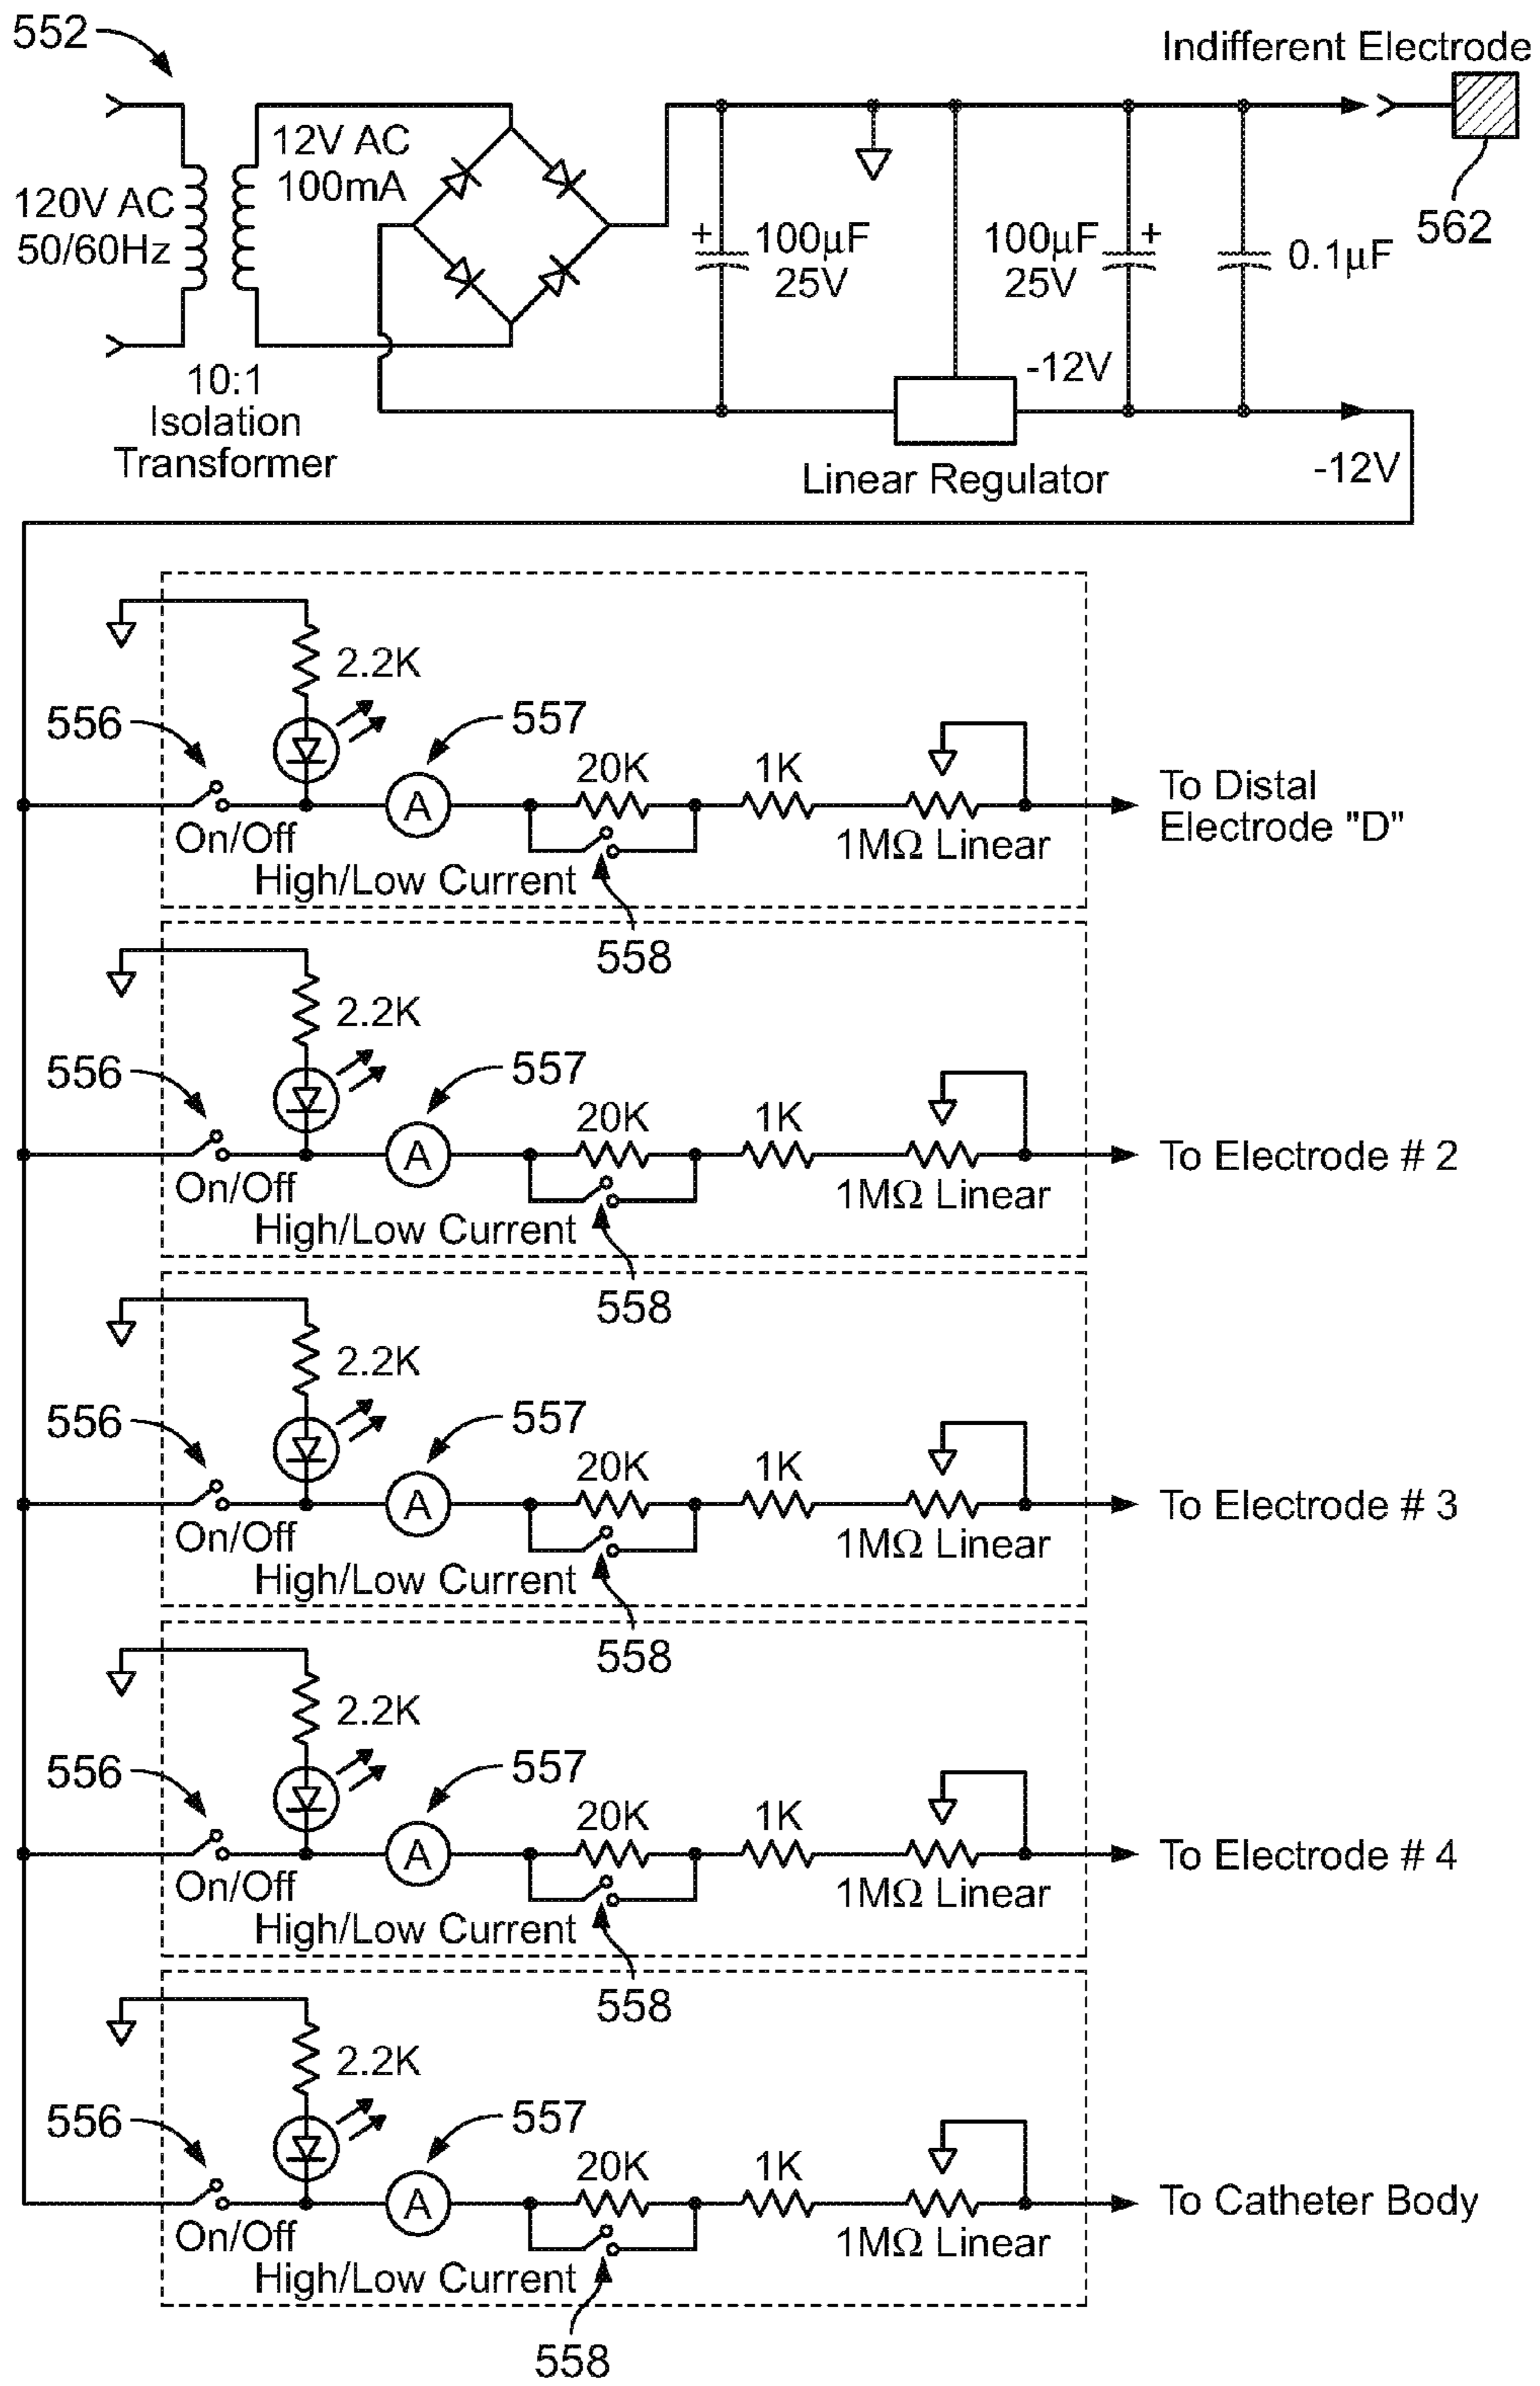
552

Indifferent Electrode

12V AC
100mA

120V AC
50/60Hz

+
100μF
25V

100μF
25V
+

0.1μF

562

-12V

10:1
Isolation
Transformer

Linear Regulator

-12V

2.2K
556
557
20K
1K
On/Off
High/Low Current
1MΩ Linear
To Distal Electrode "D"
558

2.2K
556
557
20K
1K
On/Off
High/Low Current
1MΩ Linear
To Electrode # 2
558

2.2K
556
557
20K
1K
On/Off
High/Low Current
1MΩ Linear
To Electrode # 3
558

2.2K
556
557
20K
1K
On/Off
High/Low Current
1MΩ Linear
To Electrode # 4
558

2.2K
556
557
20K
1K
On/Off
High/Low Current
1MΩ Linear
To Catheter Body
558